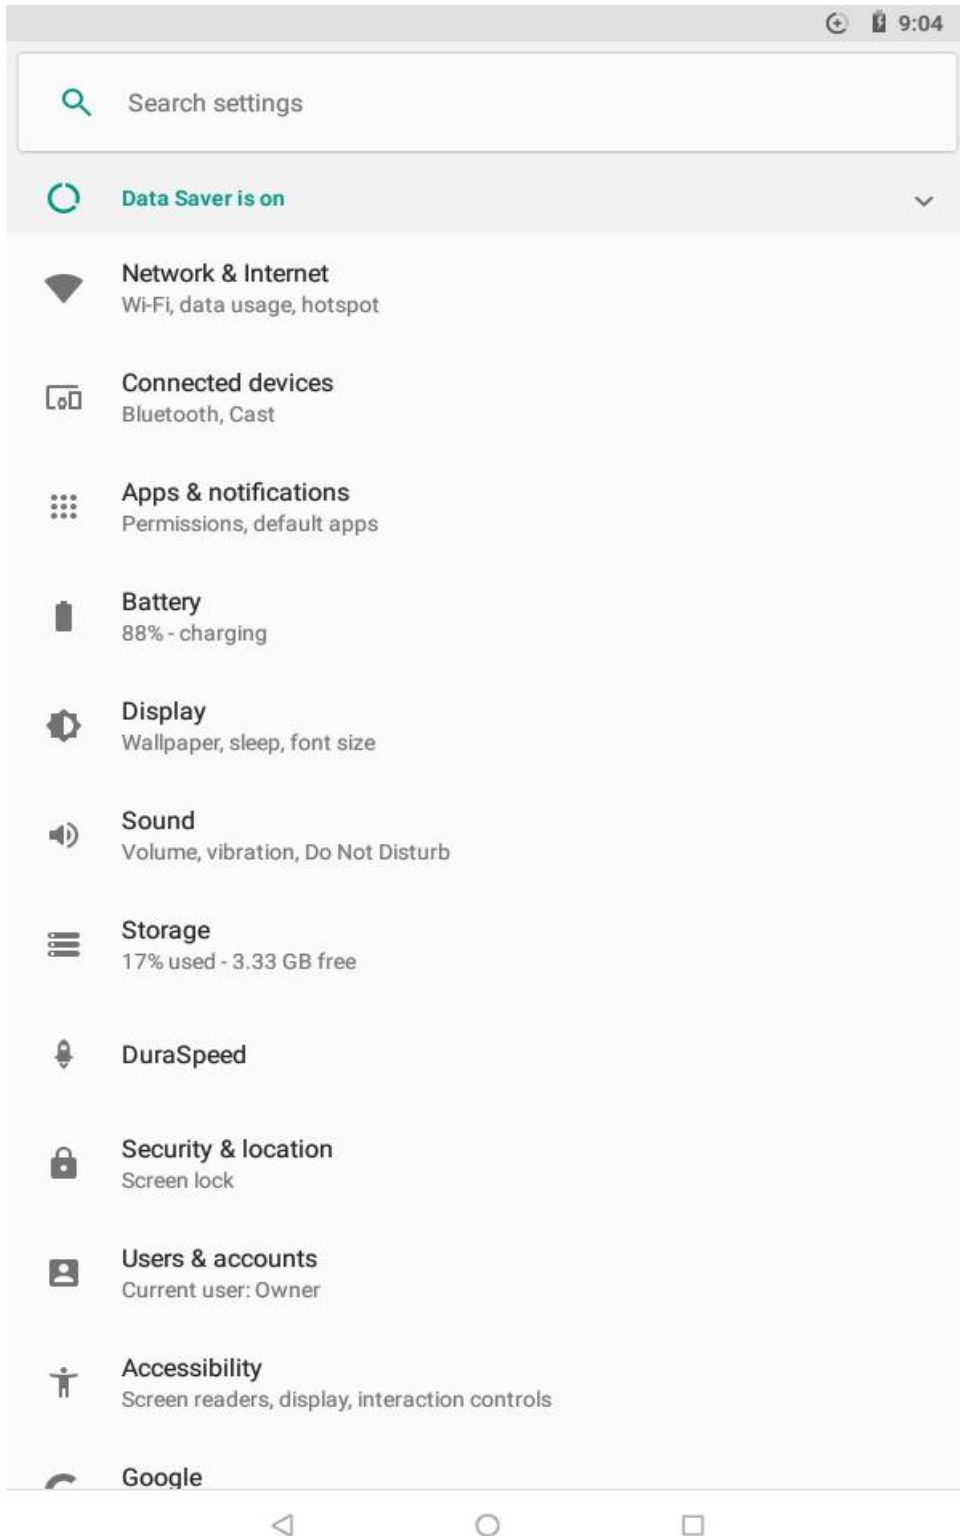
9:04

Search settings

Data Saver is on

Network & Internet
Wi-Fi, data usage, hotspot

Connected devices
Bluetooth, Cast

Apps & notifications
Permissions, default apps

Battery
88% - charging

Display
Wallpaper, sleep, font size

Sound
Volume, vibration, Do Not Disturb

Storage
17% used - 3.33 GB free

DuraSpeed

Security & location
Screen lock

Users & accounts
Current user: Owner

Accessibility
Screen readers, display, interaction controls

Google